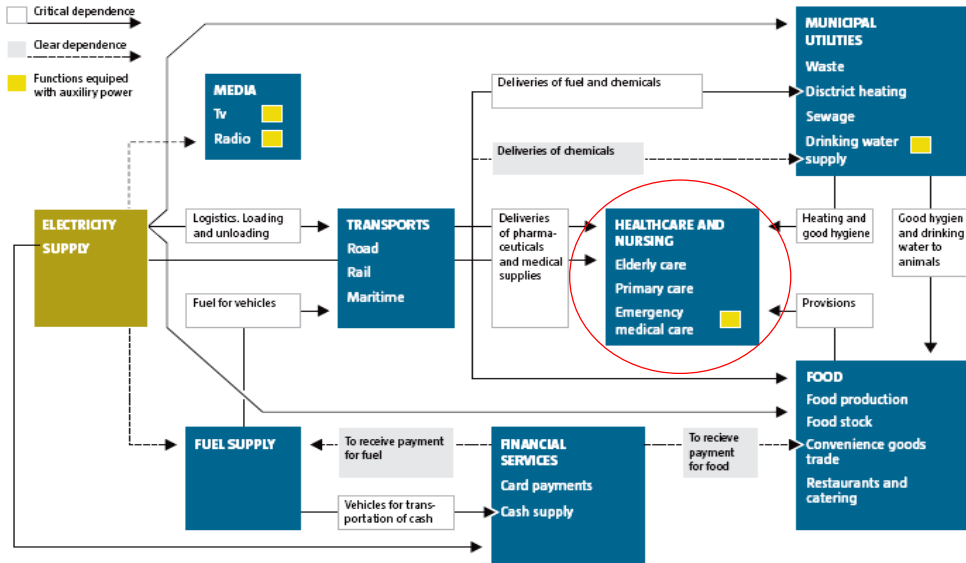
Critical dependence

Clear dependence

Functions equiped with auxiliry power

MEDIA
Tv
Radio

ELECTRICITY SUPPLY

Logistics. Loading and unloading

Fuel for vehicles

TRANSPORTS
Road
Rail
Maritime

Deliveries of fuel and chemicals

Deliveries of chemicals

Deliveries of pharmaceuticals and medical supplies

HEALTHCARE AND NURSING
Elderly care
Primary care
Emergency medical care

MUNICIPAL UTILITIES
Waste
Disctrict heating
Sewage
Drinking water supply

Heating and good hygiene

Good hygien and drinking water to animals

Provisions

FOOD
Food production
Food stock
Convenience goods trade
Restaurants and catering

FUEL SUPPLY

To receive payment for fuel

Vehicles for transportation of cash

FINANCIAL SERVICES
Card payments
Cash supply

To recieve payment for food